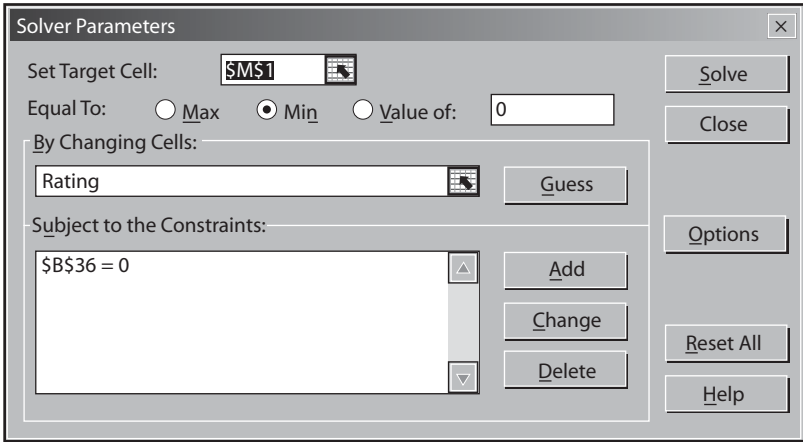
Solver Parameters

×

Set Target Cell: $M$1

Solve

Equal To: Max Min Value of: 0

Close

By Changing Cells:

Rating

Guess

Subject to the Constraints:

Options

$B$36 = 0

Add

Change

Reset All

Delete

Help